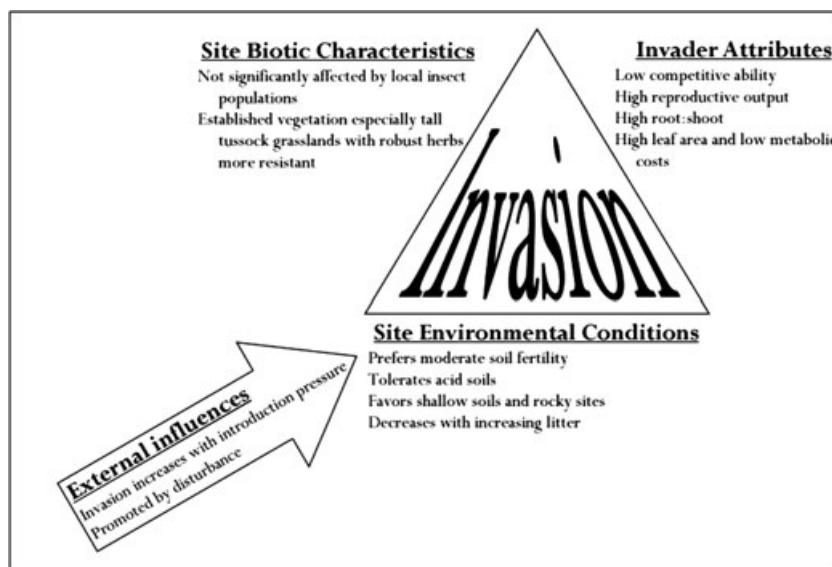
Site Biotic Characteristics
Not significantly affected by local insect populations
Established vegetation especially tall tussock grasslands with robust herbs more resistant

Invader Attributes
Low competitive ability
High reproductive output
High root:shoot
High leaf area and low metabolic costs

Invasion

Site Environmental Conditions
Prefers moderate soil fertility
Tolerates acid soils
Favors shallow soils and rocky sites
Decreases with increasing litter

External influences
Invasion increases with introduction pressure
Promoted by disturbance